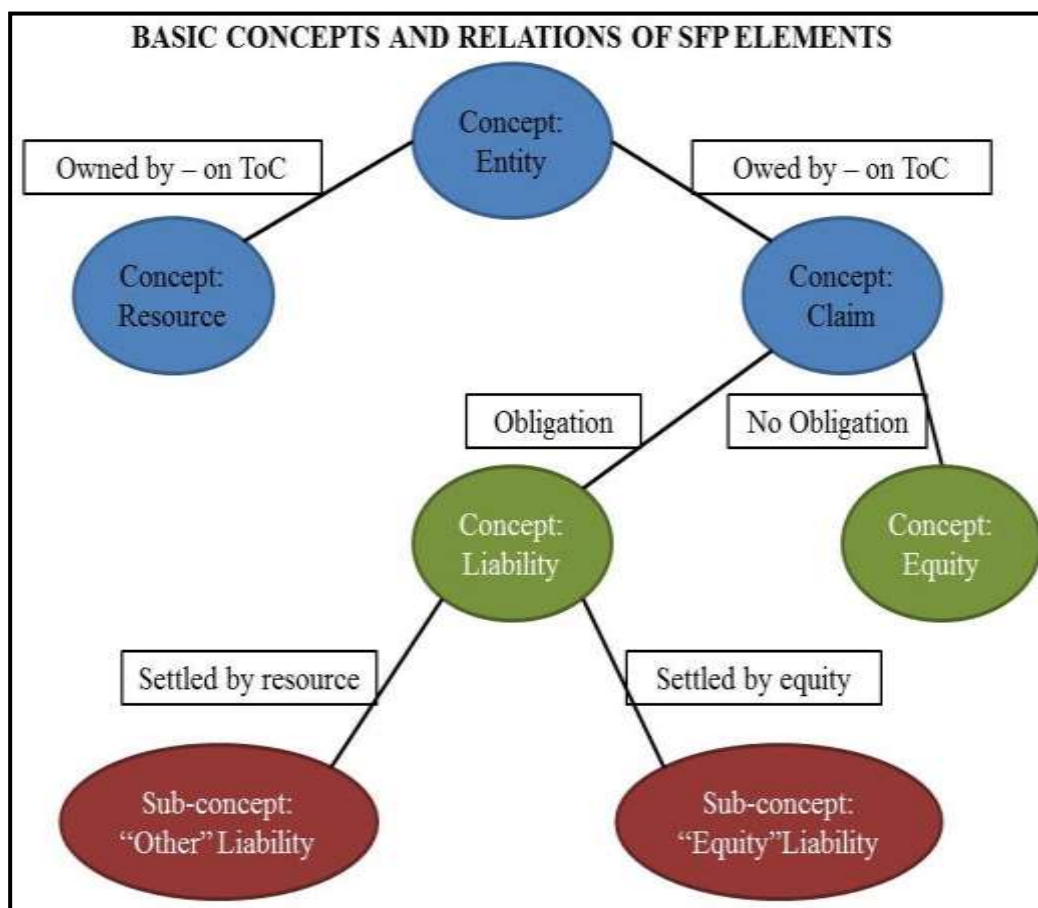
BASIC CONCEPTS AND RELATIONS OF SFP ELEMENTS

Concept: Entity

Owned by – on ToC

Owed by – on ToC

Concept: Resource

Concept: Claim

Obligation

No Obligation

Concept: Liability

Concept: Equity

Settled by resource

Settled by equity

Sub-concept: "Other" Liability

Sub-concept: "Equity" Liability